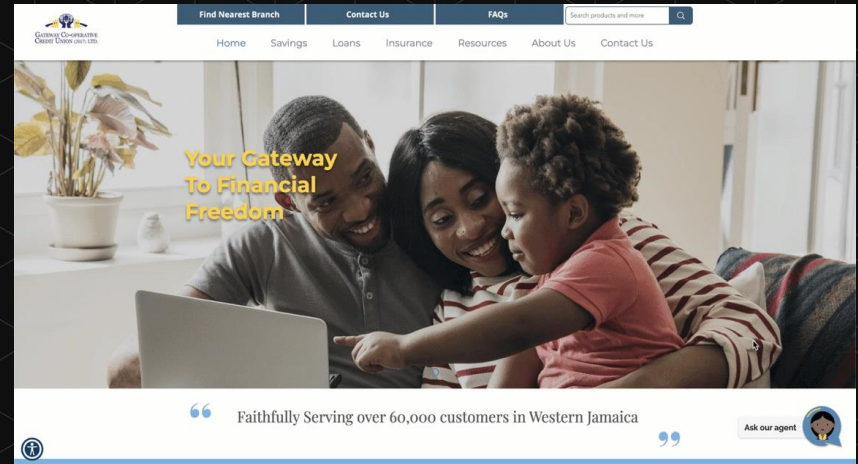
GATEWAY CO-OPERATIVE CREDIT UNION (2017) LTD.

Find Nearest Branch
Contact Us
FAQs
Search products and more

Home
Savings
Loans
Insurance
Resources
About Us
Contact Us

Your Gateway To Financial Freedom

"Faithfully Serving over 60,000 customers in Western Jamaica"

Ask our agent